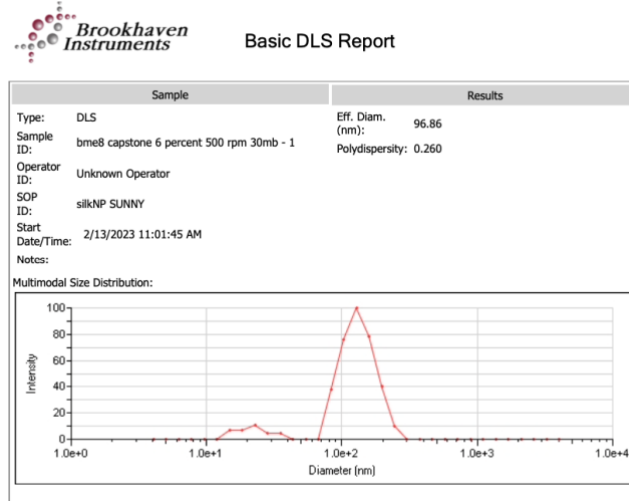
Brookhaven Instruments

Basic DLS Report

| Sample | | Results | |
|---|---|---|---|
| Type: | DLS | Eff. Diam. (nm): | 96.86 |
| Sample ID: | bme8 capstone 6 percent 500 rpm 30mb - 1 | Polydispersity: | 0.260 |
| Operator ID: | Unknown Operator | | |
| SOP ID: | silkNP SUNNY | | |
| Start Date/Time: | 2/13/2023 11:01:45 AM | | |
| Notes: | | | |

Multimodal Size Distribution:

100
80
60
40
20
0
Intensity
1.0e+0
1.0e+1
1.0e+2
1.0e+3
1.0e+4
Diameter (nm)